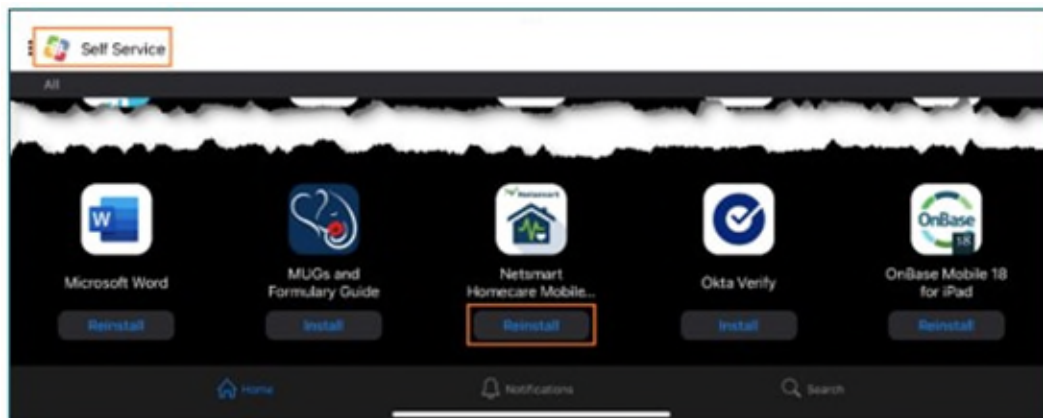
Self Service

All

Microsoft Word
Reinstall

MUGs and Formulary Guide
Install

Netsmart Homecare Mobile...
Reinstall

Okta Verify
Install

OnBase Mobile 18 for iPad
Reinstall

Home

Notifications

Search